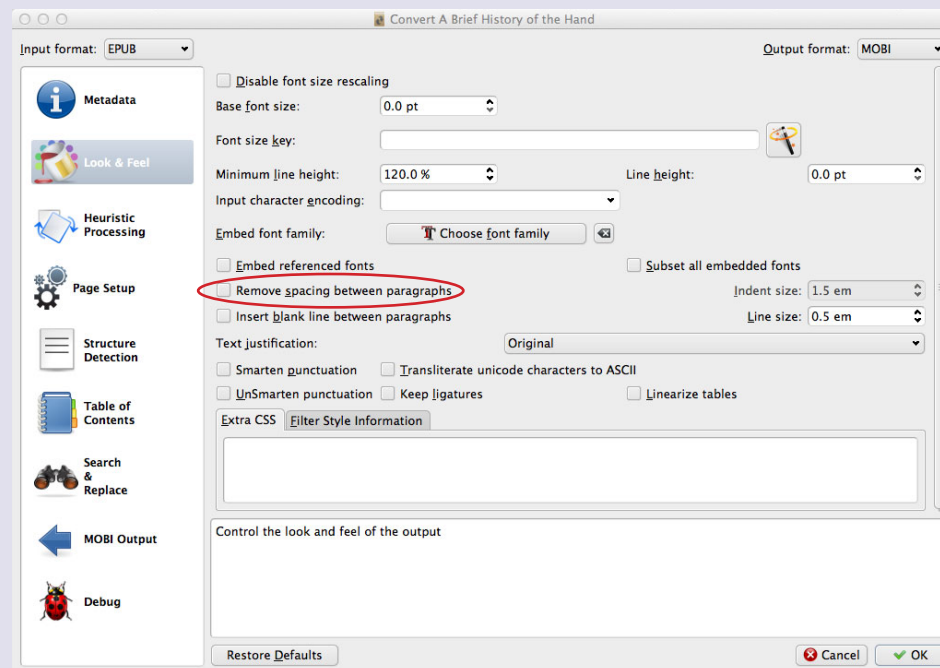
Convert A Brief History of the Hand

Input format: EPUB

Output format: MOBI

Metadata

Look & Feel

Heuristic Processing

Page Setup

Structure Detection

Table of Contents

Search & Replace

MOBI Output

Debug

Disable font size rescaling

Base font size: 0.0 pt

Font size key:

Minimum line height: 120.0 %

Line height: 0.0 pt

Input character encoding:

Embed font family: Choose font family

Embed referenced fonts

Subset all embedded fonts

Remove spacing between paragraphs

Indent size: 1.5 em

Insert blank line between paragraphs

Line size: 0.5 em

Text justification: Original

Smarten punctuation

Transliterate unicode characters to ASCII

UnSmarten punctuation

Keep ligatures

Linearize tables

Extra CSS

Filter Style Information

Control the look and feel of the output

Restore Defaults

Cancel

OK